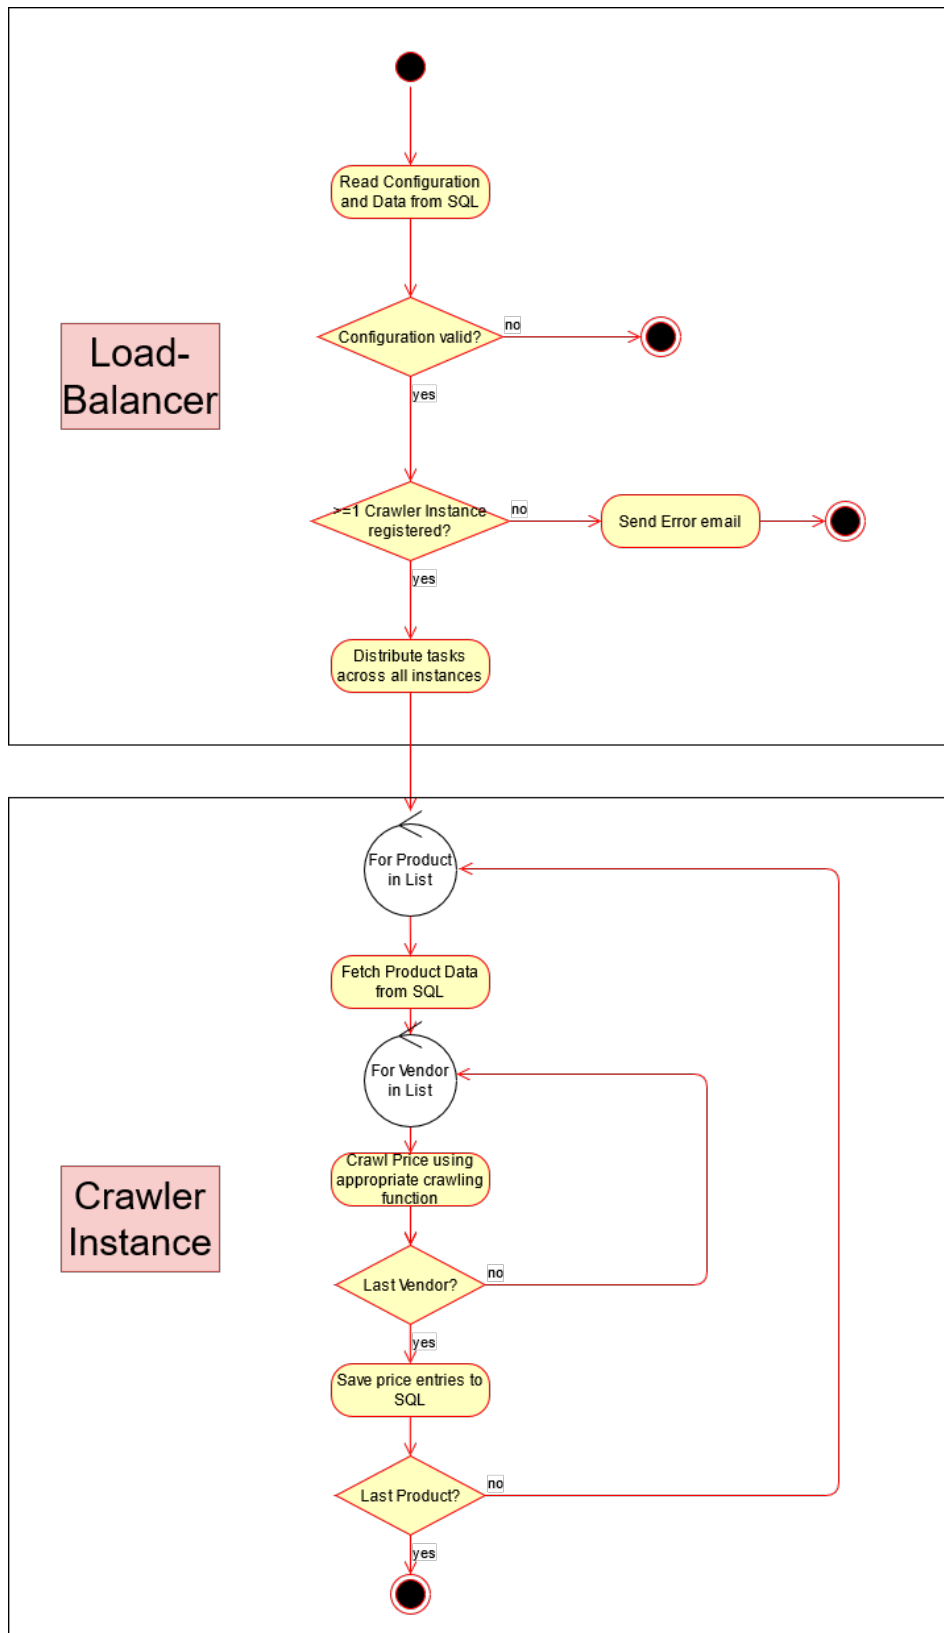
Load-Balancer

Read Configuration and Data from SQL

Configuration valid?

no

yes

>=1 Crawler Instance registered?

no

Send Error email

yes

Distribute tasks across all instances

Crawler Instance

For Product in List

Fetch Product Data from SQL

For Vendor in List

Crawl Price using appropriate crawling function

Last Vendor?

no

yes

Save price entries to SQL

Last Product?

no

yes